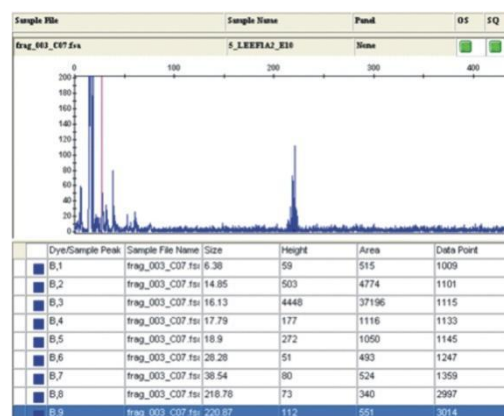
| Sample File | Sample Name | Panel | OS | SQ |
|---|---|---|---|---|
| frag_003_C07.fsa | 5_LEEFIA2_E10 | None | | |

100 200 300 400

200 180 160 140 120 100 80 60 40 20 0

| | Dye/Sample Peak | Sample File Name | Size | Height | Area | Data Point |
|---|---|---|---|---|---|---|
| | B,1 | frag_003_C07.fsa | 6.38 | 59 | 515 | 1009 |
| | B,2 | frag_003_C07.fsa | 14.85 | 503 | 4774 | 1101 |
| | B,3 | frag_003_C07.fsa | 16.13 | 4448 | 37196 | 1115 |
| | B,4 | frag_003_C07.fsa | 17.79 | 177 | 1116 | 1133 |
| | B,5 | frag_003_C07.fsa | 18.9 | 272 | 1050 | 1145 |
| | B,6 | frag_003_C07.fsa | 28.28 | 51 | 493 | 1247 |
| | B,7 | frag_003_C07.fsa | 38.54 | 80 | 524 | 1359 |
| | B,8 | frag_003_C07.fsa | 218.78 | 73 | 340 | 2997 |
| | B,9 | frag_003_C07.fsa | 220.87 | 112 | 551 | 3014 |